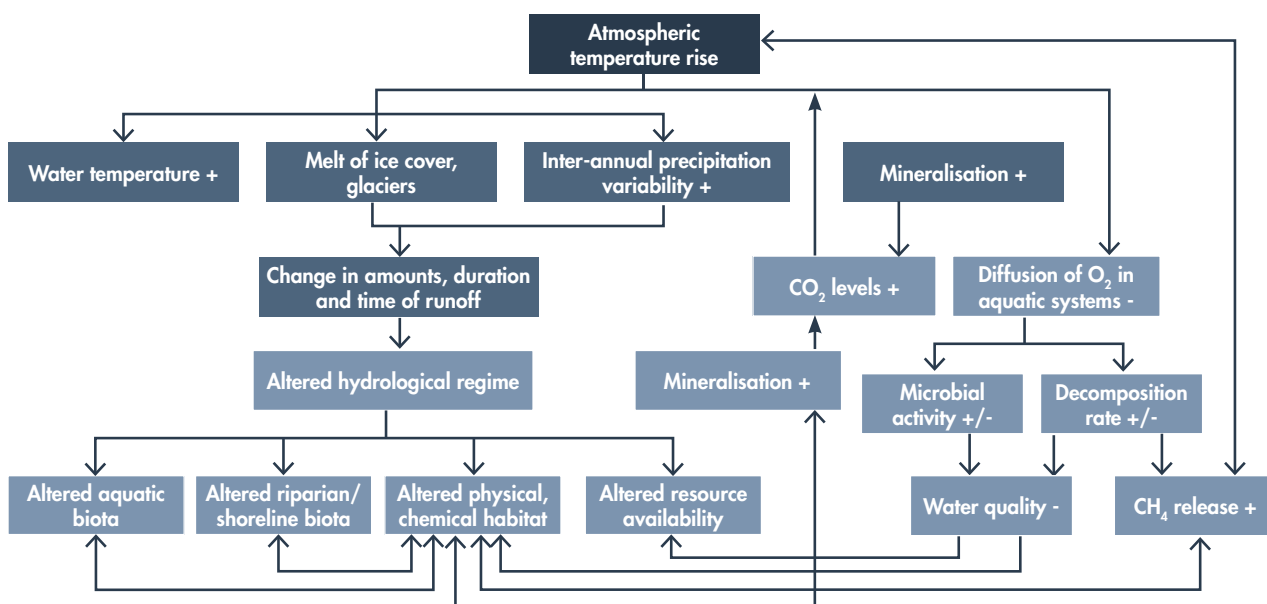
Atmospheric temperature rise

Water temperature +

Melt of ice cover, glaciers

Inter-annual precipitation variability +

Mineralisation +

Change in amounts, duration and time of runoff

$CO_2$ levels +

Diffusion of $O_2$ in aquatic systems -

Altered hydrological regime

Mineralisation +

Microbial activity +/-

Decomposition rate +/-

Altered aquatic biota

Altered riparian/ shoreline biota

Altered physical, chemical habitat

Altered resource availability

Water quality -

$CH_4$ release +